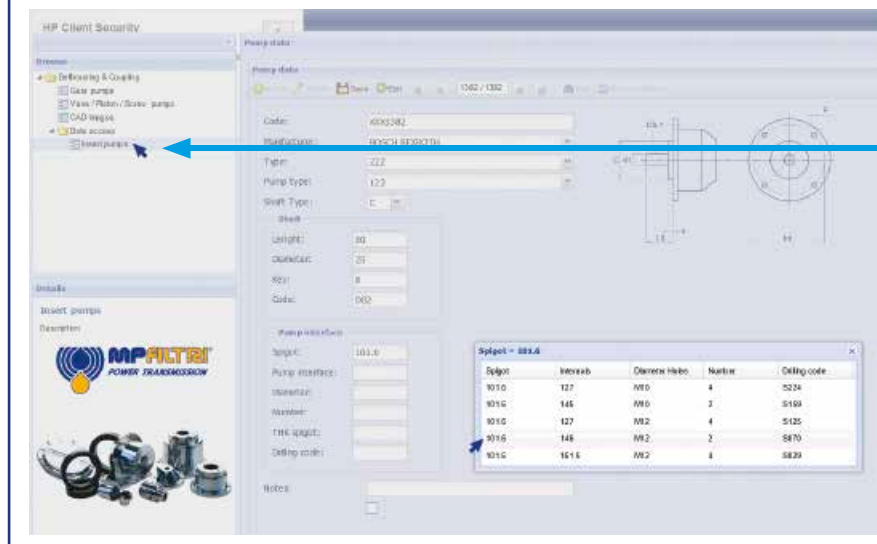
HP Client Security

Browse

Bellhousing & Coupling
Gear pumps
Vane / Piston / Screw pumps
CAD library
Data access
Insert pumps

Details

Insert pumps
Description

MPFILTRI
POWER TRANSMISSION

Pump data

Pump data

Save Print 1382 / 1382

Code: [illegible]
Manufacturer: BOSCH REXROTH
Type: 222
Pump type: 123
Shaft Type: C

Shaft
Lenght: 80
Diameter: 25
Key: 8
Code: 002

Pump interface
Spigot: 101.6
Pump interface:
Diameter:
Number:
THK spigot:
Drilling code:

Notes:

Spigot = 101.6

| Spigot | Interaxis | Diameter Holes | Number | Drilling code |
|---|---|---|---|---|
| 101.6 | 127 | M10 | 4 | S224 |
| 101.6 | 146 | M10 | 2 | S169 |
| 101.6 | 127 | M12 | 4 | S125 |
| 101.6 | 146 | M12 | 2 | S870 |
| 101.6 | 161.6 | M12 | 4 | S829 |